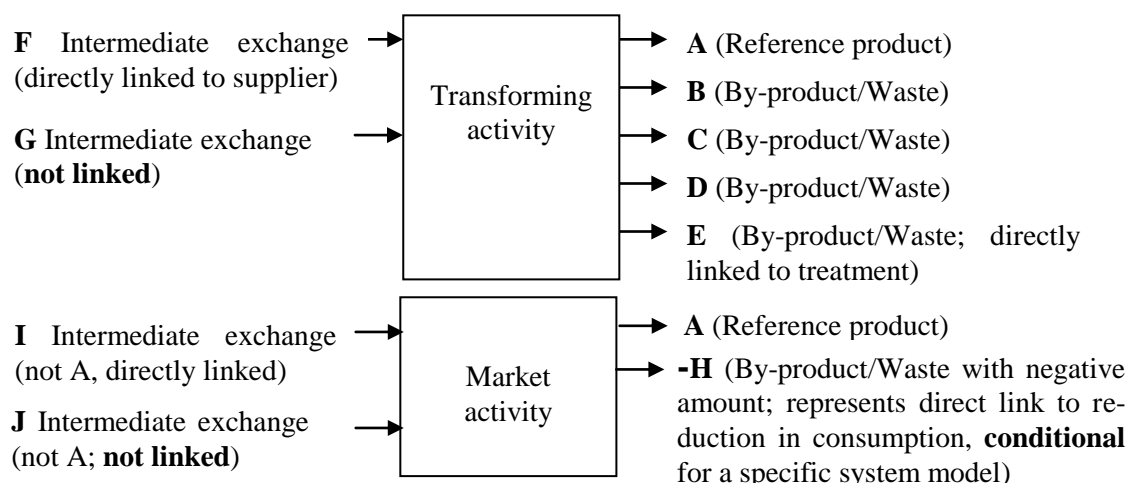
F Intermediate exchange (directly linked to supplier)

G Intermediate exchange (not linked)

Transforming activity

A (Reference product)

B (By-product/Waste)

C (By-product/Waste)

D (By-product/Waste)

E (By-product/Waste; directly linked to treatment)

I Intermediate exchange (not A, directly linked)

J Intermediate exchange (not A; not linked)

Market activity

A (Reference product)

-H (By-product/Waste with negative amount; represents direct link to reduction in consumption, conditional for a specific system model)